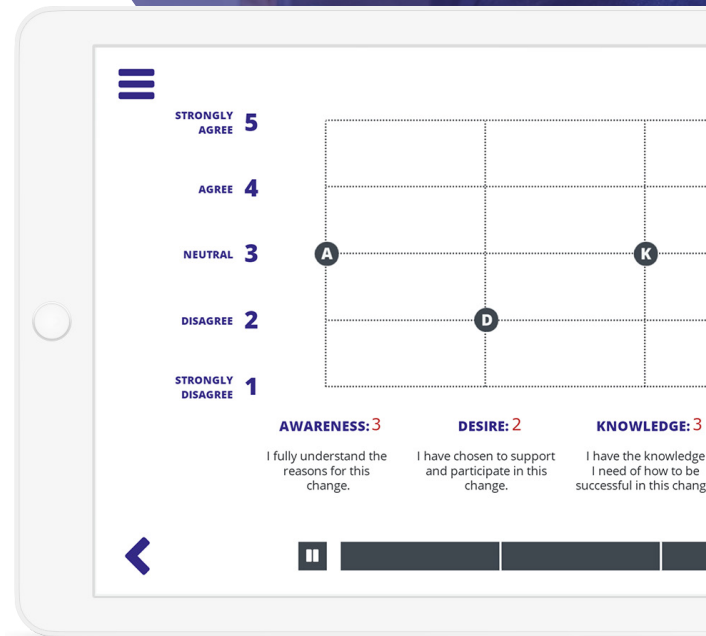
STRONGLY AGREE 5

AGREE 4

NEUTRAL 3

DISAGREE 2

STRONGLY DISAGREE 1

A

D

K

AWARENESS: 3

I fully understand the reasons for this change.

DESIRE: 2

I have chosen to support and participate in this change.

KNOWLEDGE: 3

I have the knowledge I need of how to be successful in this chang